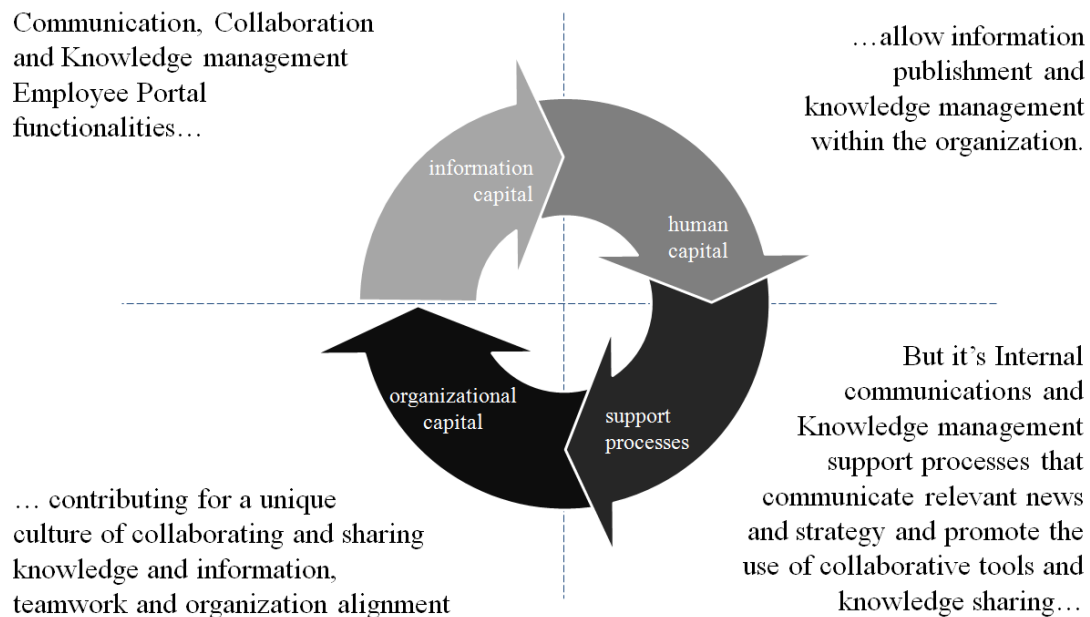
Communication, Collaboration and Knowledge management Employee Portal functionalities…

…allow information publishment and knowledge management within the organization.

information capital

human capital

organizational capital

support processes

But it's Internal communications and Knowledge management support processes that communicate relevant news and strategy and promote the use of collaborative tools and knowledge sharing…

… contributing for a unique culture of collaborating and sharing knowledge and information, teamwork and organization alignment